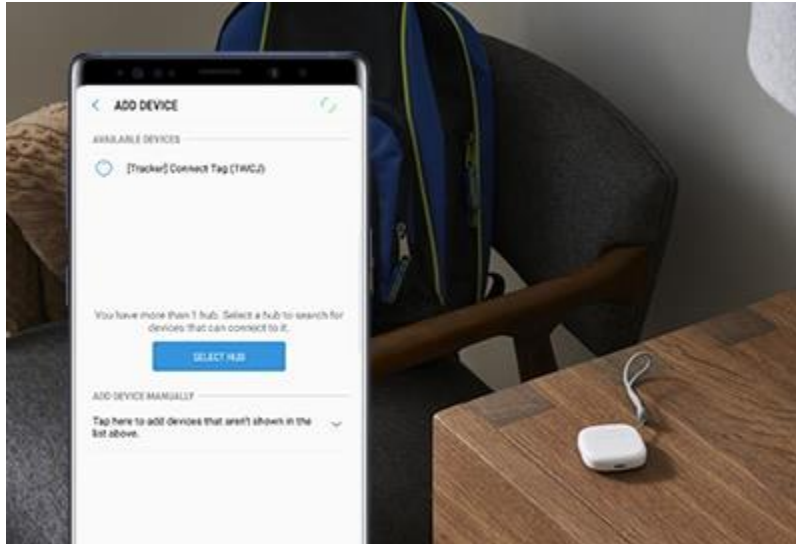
< ADD DEVICE

AVAILABLE DEVICES

[Tracker] Connect Tag (TWCJ)

You have more than 1 hub. Select a hub to search for devices that can connect to it.

SELECT HUB

ADD DEVICE MANUALLY

Tap here to add devices that aren't shown in the list above.